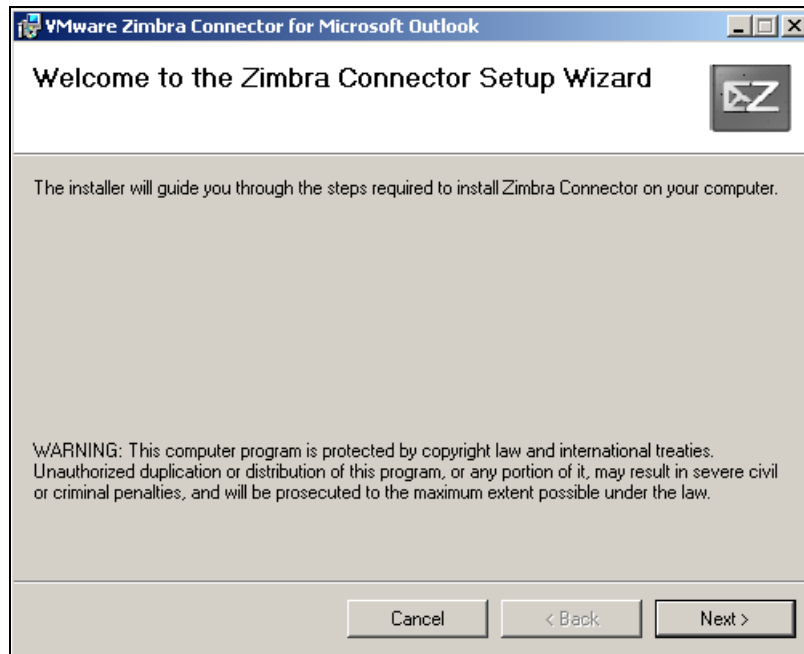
VMware Zimbra Connector for Microsoft Outlook

Welcome to the Zimbra Connector Setup Wizard

The installer will guide you through the steps required to install Zimbra Connector on your computer.

WARNING: This computer program is protected by copyright law and international treaties. Unauthorized duplication or distribution of this program, or any portion of it, may result in severe civil or criminal penalties, and will be prosecuted to the maximum extent possible under the law.

Cancel

< Back

Next >